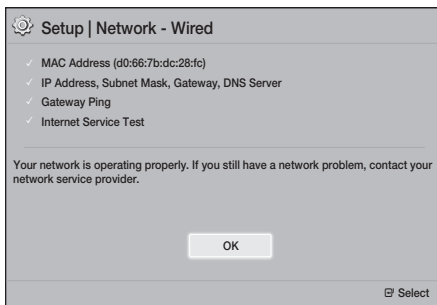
Setup | Network - Wired

✓ MAC Address (d0:66:7b:dc:28:fc)
✓ IP Address, Subnet Mask, Gateway, DNS Server
✓ Gateway Ping
✓ Internet Service Test

Your network is operating properly. If you still have a network problem, contact your network service provider.

OK

Select